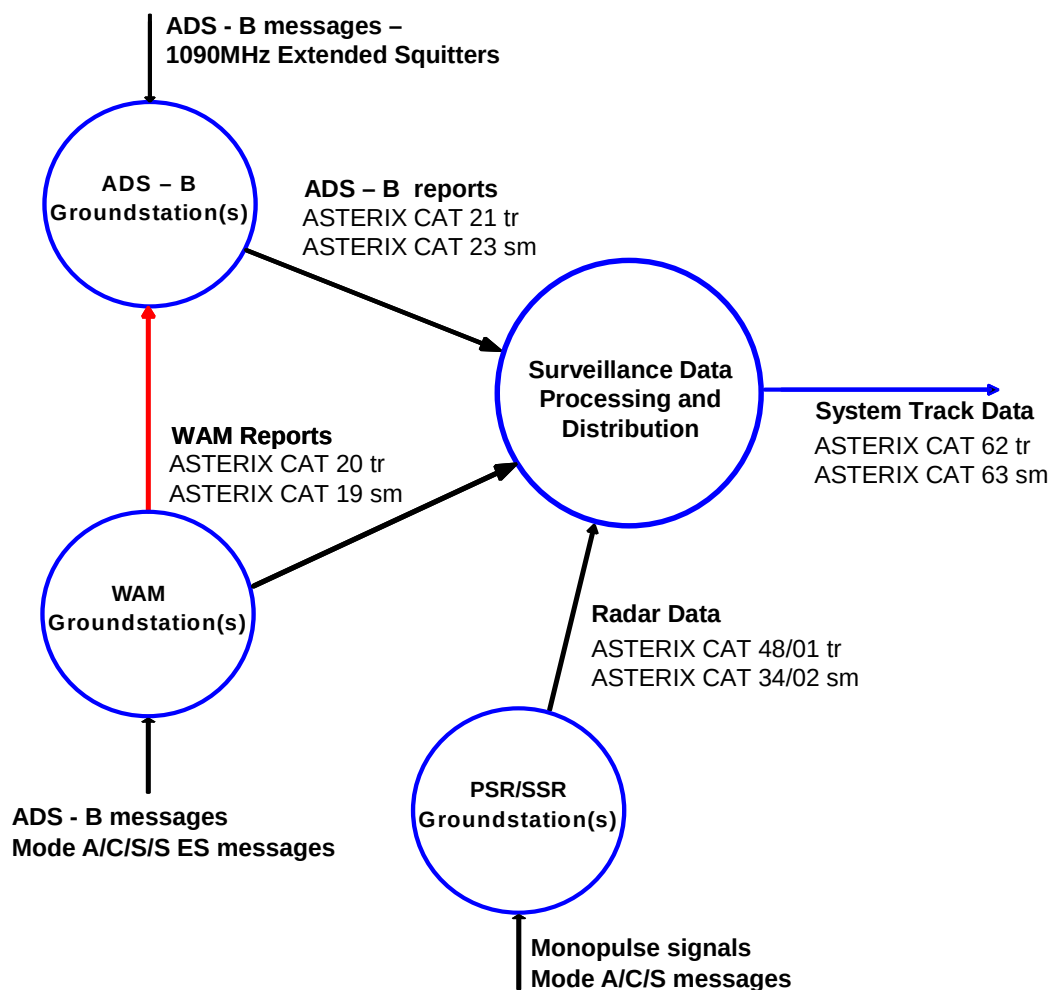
ADS - B messages –
1090MHz Extended Squitters

ADS – B
Groundstation(s)

ADS – B reports
ASTERIX CAT 21 tr
ASTERIX CAT 23 sm

Surveillance Data
Processing and
Distribution

System Track Data
ASTERIX CAT 62 tr
ASTERIX CAT 63 sm

WAM Reports
ASTERIX CAT 20 tr
ASTERIX CAT 19 sm

WAM
Groundstation(s)

Radar Data
ASTERIX CAT 48/01 tr
ASTERIX CAT 34/02 sm

ADS - B messages
Mode A/C/S/S ES messages

PSR/SSR
Groundstation(s)

Monopulse signals
Mode A/C/S messages